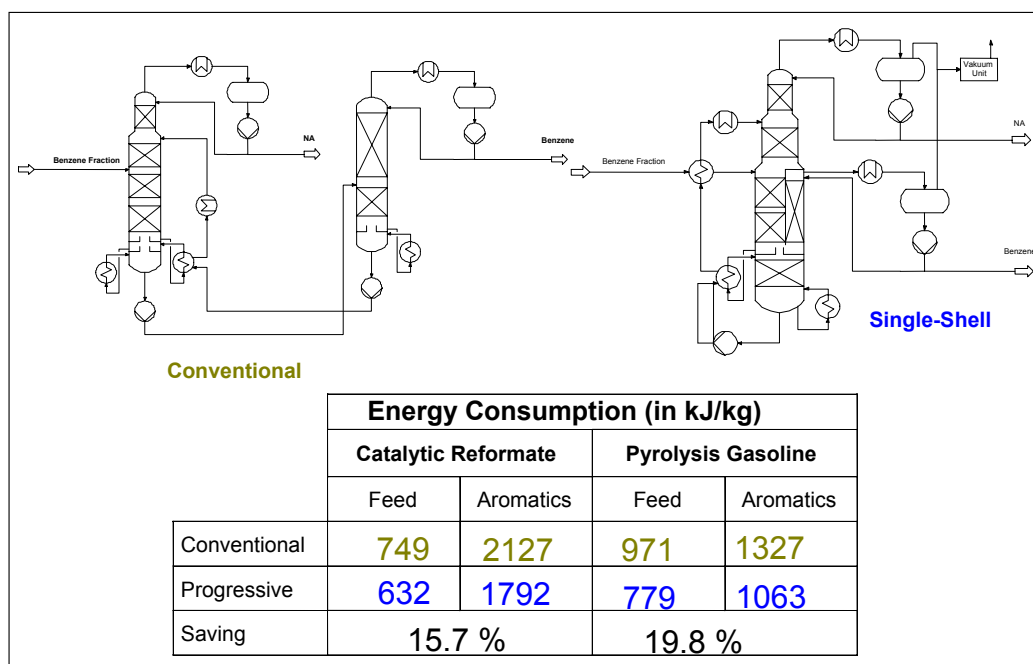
Benzene Fraction

NA

Benzene

Vakuum Unit

NA

Benzene Fraction

Benzene

Single-Shell

Conventional

| | Energy Consumption (in kJ/kg) | | | |
|---|---|---|---|---|
| | Catalytic Reformate | | Pyrolysis Gasoline | |
| | Feed | Aromatics | Feed | Aromatics |
| Conventional | 749 | 2127 | 971 | 1327 |
| Progressive | 632 | 1792 | 779 | 1063 |
| Saving | 15.7 % | | 19.8 % | |